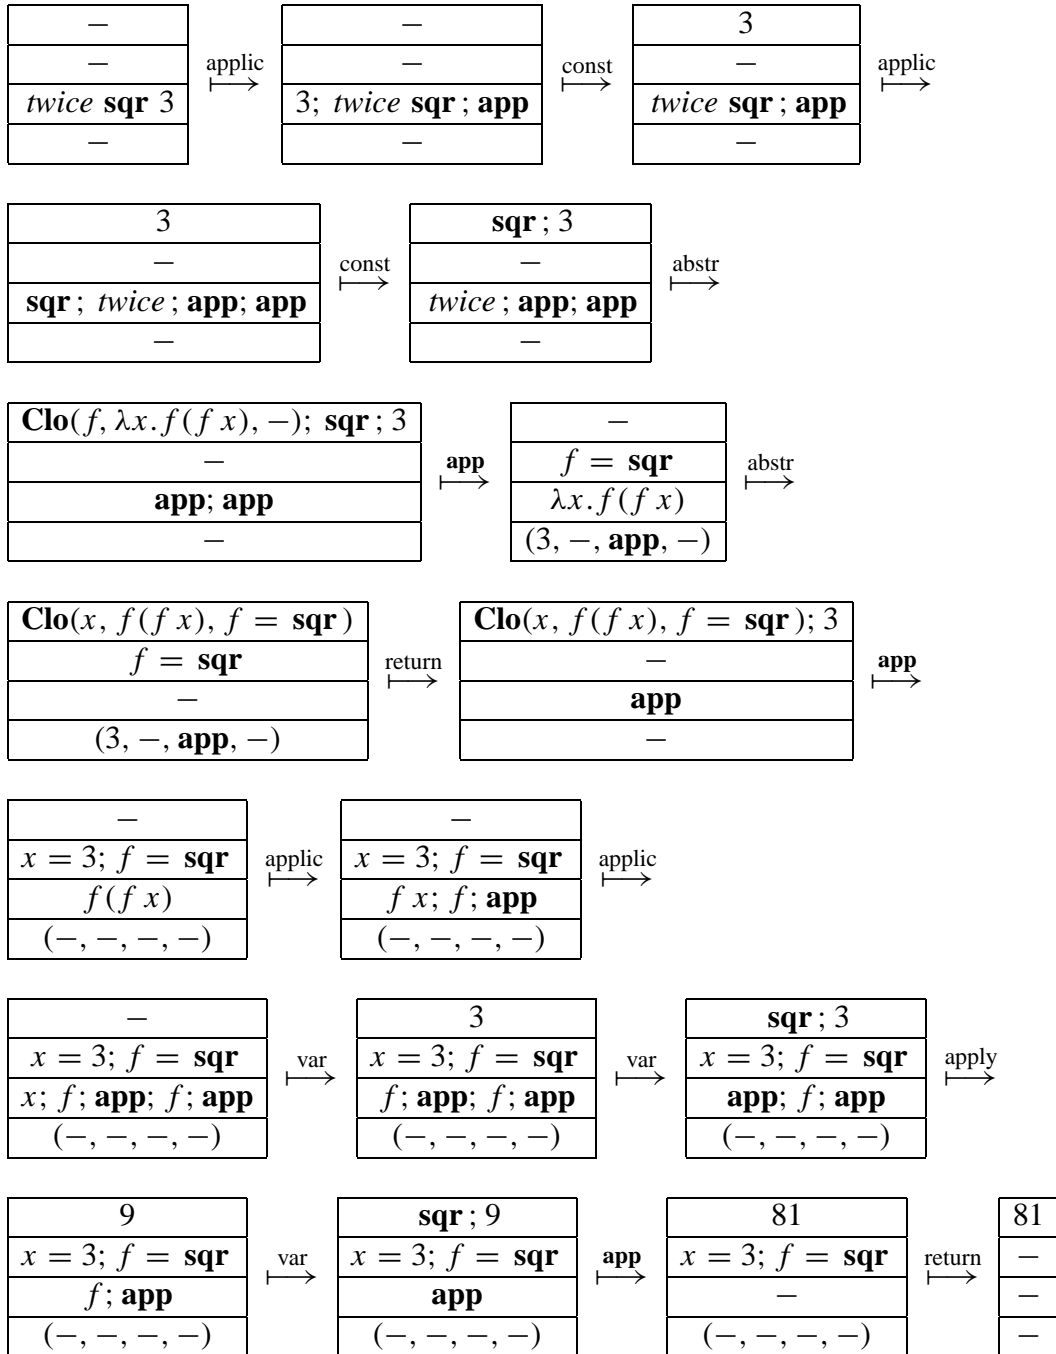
| $-$ |
|---|
| $-$ |
| *twice* **sqr** 3 |
| $-$ |

$\overset{\text{applic}}{\longmapsto}$

| $-$ |
|---|
| $-$ |
| 3; *twice* **sqr** ; **app** |
| $-$ |

$\overset{\text{const}}{\longmapsto}$

| 3 |
|---|
| $-$ |
| *twice* **sqr** ; **app** |
| $-$ |

$\overset{\text{applic}}{\longmapsto}$

| 3 |
|---|
| $-$ |
| **sqr** ; *twice* ; **app**; **app** |
| $-$ |

$\overset{\text{const}}{\longmapsto}$

| **sqr** ; 3 |
|---|
| $-$ |
| *twice* ; **app**; **app** |
| $-$ |

$\overset{\text{abstr}}{\longmapsto}$

| **Clo**$(f, \lambda x.f(f\ x), -)$; **sqr** ; 3 |
|---|
| $-$ |
| **app**; **app** |
| $-$ |

$\overset{\textbf{app}}{\longmapsto}$

| $-$ |
|---|
| $f =$ **sqr** |
| $\lambda x.f(f\ x)$ |
| $(3, -,$ **app**$, -)$ |

$\overset{\text{abstr}}{\longmapsto}$

| **Clo**$(x,\ f(f\ x),\ f =$ **sqr** $)$ |
|---|
| $f =$ **sqr** |
| $-$ |
| $(3, -,$ **app**$, -)$ |

$\overset{\text{return}}{\longmapsto}$

| **Clo**$(x,\ f(f\ x),\ f =$ **sqr** $)$; 3 |
|---|
| $-$ |
| **app** |
| $-$ |

$\overset{\textbf{app}}{\longmapsto}$

| $-$ |
|---|
| $x = 3;\ f =$ **sqr** |
| $f(f\ x)$ |
| $(-, -, -, -)$ |

$\overset{\text{applic}}{\longmapsto}$

| $-$ |
|---|
| $x = 3;\ f =$ **sqr** |
| $f\ x;\ f;$ **app** |
| $(-, -, -, -)$ |

$\overset{\text{applic}}{\longmapsto}$

| $-$ |
|---|
| $x = 3;\ f =$ **sqr** |
| $x;\ f;$ **app**; $f$; **app** |
| $(-, -, -, -)$ |

$\overset{\text{var}}{\longmapsto}$

| 3 |
|---|
| $x = 3;\ f =$ **sqr** |
| $f$; **app**; $f$; **app** |
| $(-, -, -, -)$ |

$\overset{\text{var}}{\longmapsto}$

| **sqr** ; 3 |
|---|
| $x = 3;\ f =$ **sqr** |
| **app**; $f$; **app** |
| $(-, -, -, -)$ |

$\overset{\text{apply}}{\longmapsto}$

| 9 |
|---|
| $x = 3;\ f =$ **sqr** |
| $f$; **app** |
| $(-, -, -, -)$ |

$\overset{\text{var}}{\longmapsto}$

| **sqr** ; 9 |
|---|
| $x = 3;\ f =$ **sqr** |
| **app** |
| $(-, -, -, -)$ |

$\overset{\textbf{app}}{\longmapsto}$

| 81 |
|---|
| $x = 3;\ f =$ **sqr** |
| $-$ |
| $(-, -, -, -)$ |

$\overset{\text{return}}{\longmapsto}$

| 81 |
|---|
| $-$ |
| $-$ |
| $-$ |